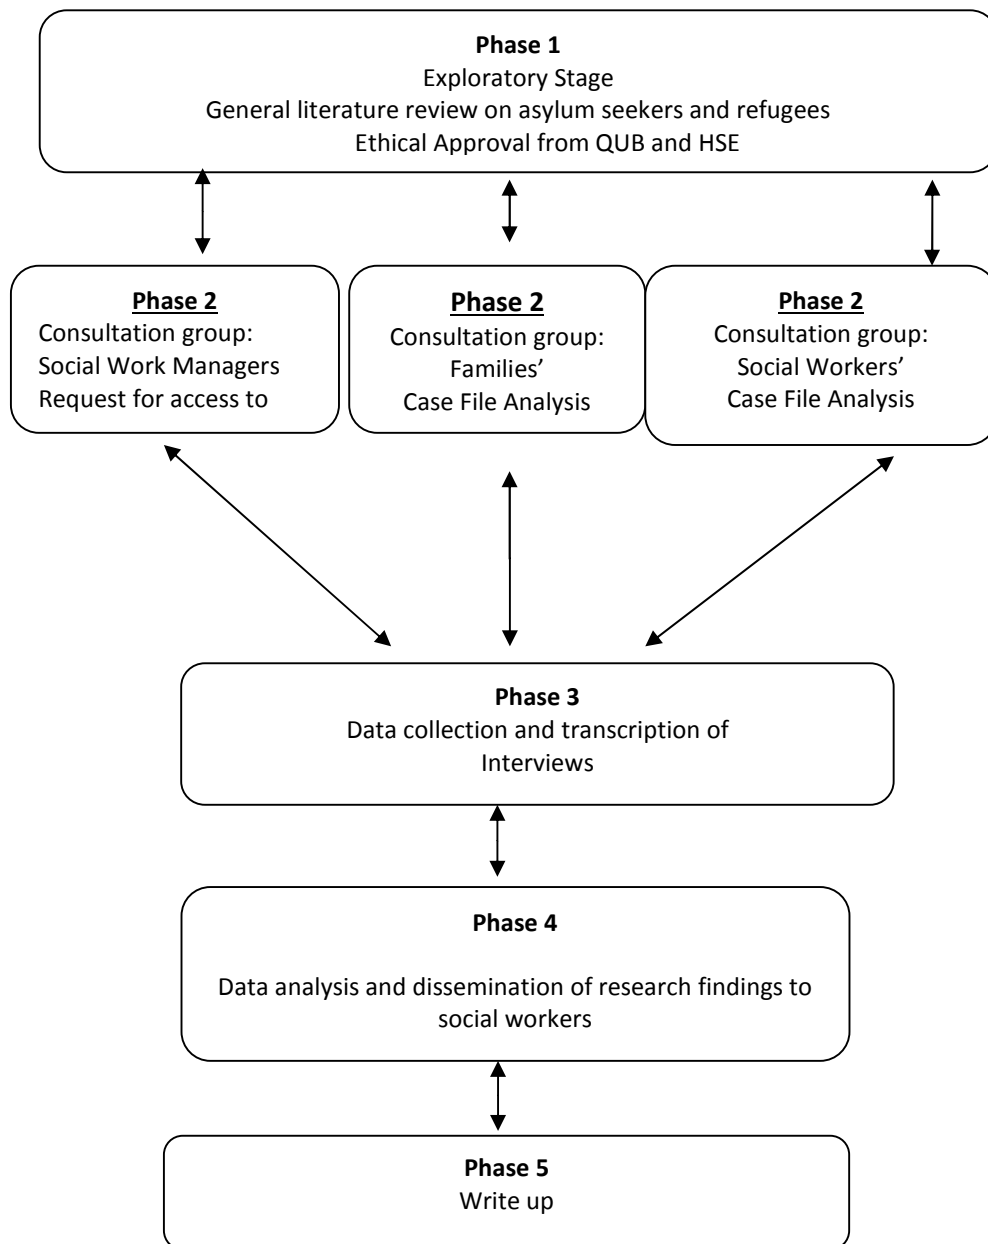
**Phase 1**
Exploratory Stage
General literature review on asylum seekers and refugees
Ethical Approval from QUB and HSE

**Phase 2**
Consultation group:
Social Work Managers
Request for access to

**Phase 2**
Consultation group:
Families'
Case File Analysis

**Phase 2**
Consultation group:
Social Workers'
Case File Analysis

**Phase 3**
Data collection and transcription of
Interviews

**Phase 4**
Data analysis and dissemination of research findings to social workers

**Phase 5**
Write up